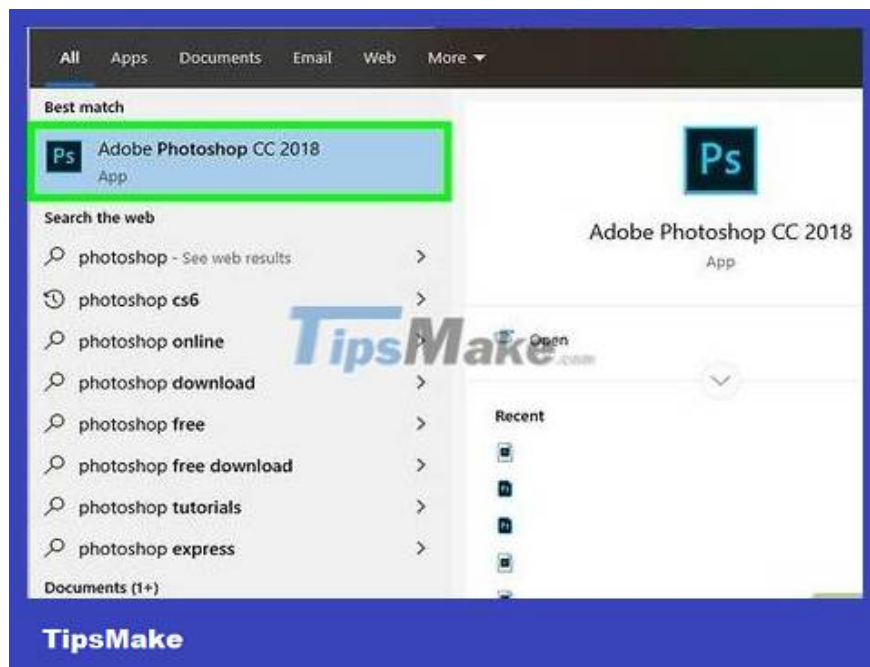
All Apps Documents Email Web More ▾

Best match

Ps Adobe Photoshop CC 2018
App

Search the web

photoshop - See web results >

photoshop cs6 >

photoshop online >

photoshop download >

photoshop free >

photoshop free download >

photoshop tutorials >

photoshop express >

Documents (1+)

Ps

Adobe Photoshop CC 2018

App

Open

Recent

TipsMake.com

TipsMake